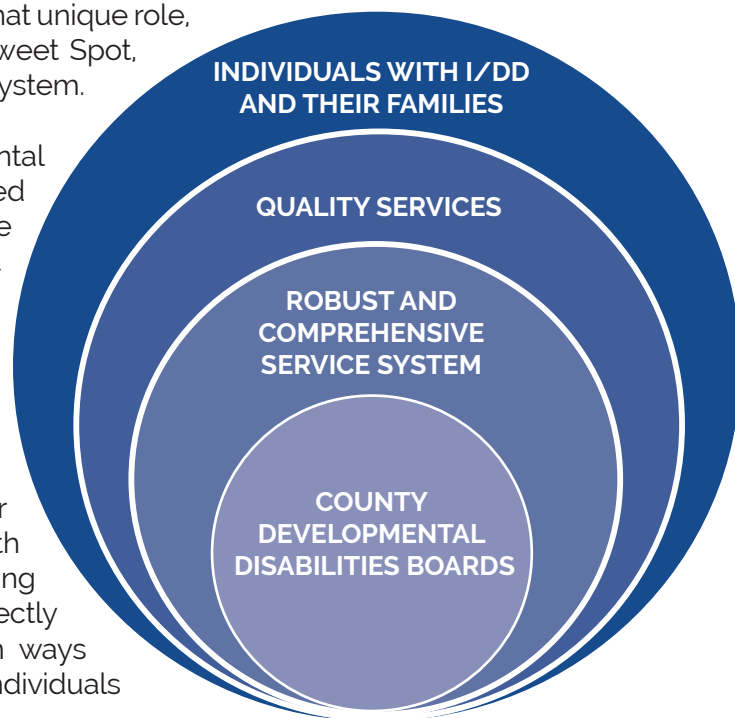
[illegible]hat unique role,
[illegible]weet Spot,
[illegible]ystem.

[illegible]ntal
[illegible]ed
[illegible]e

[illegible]r
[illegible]th
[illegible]ng
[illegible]ectly
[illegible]n ways
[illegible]ndividuals

INDIVIDUALS WITH I/DD AND THEIR FAMILIES

QUALITY SERVICES

ROBUST AND COMPREHENSIVE SERVICE SYSTEM

COUNTY DEVELOPMENTAL DISABILITIES BOARDS